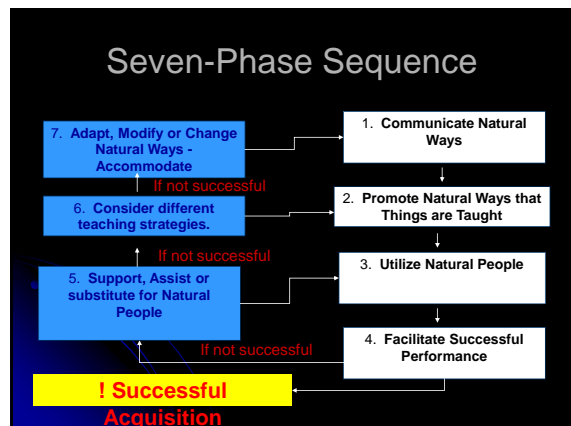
Seven-Phase Sequence

1. Communicate Natural Ways

2. Promote Natural Ways that Things are Taught

3. Utilize Natural People

4. Facilitate Successful Performance

If not successful

5. Support, Assist or substitute for Natural People

If not successful

6. Consider different teaching strategies.

If not successful

7. Adapt, Modify or Change Natural Ways - Accommodate

! Successful Acquisition